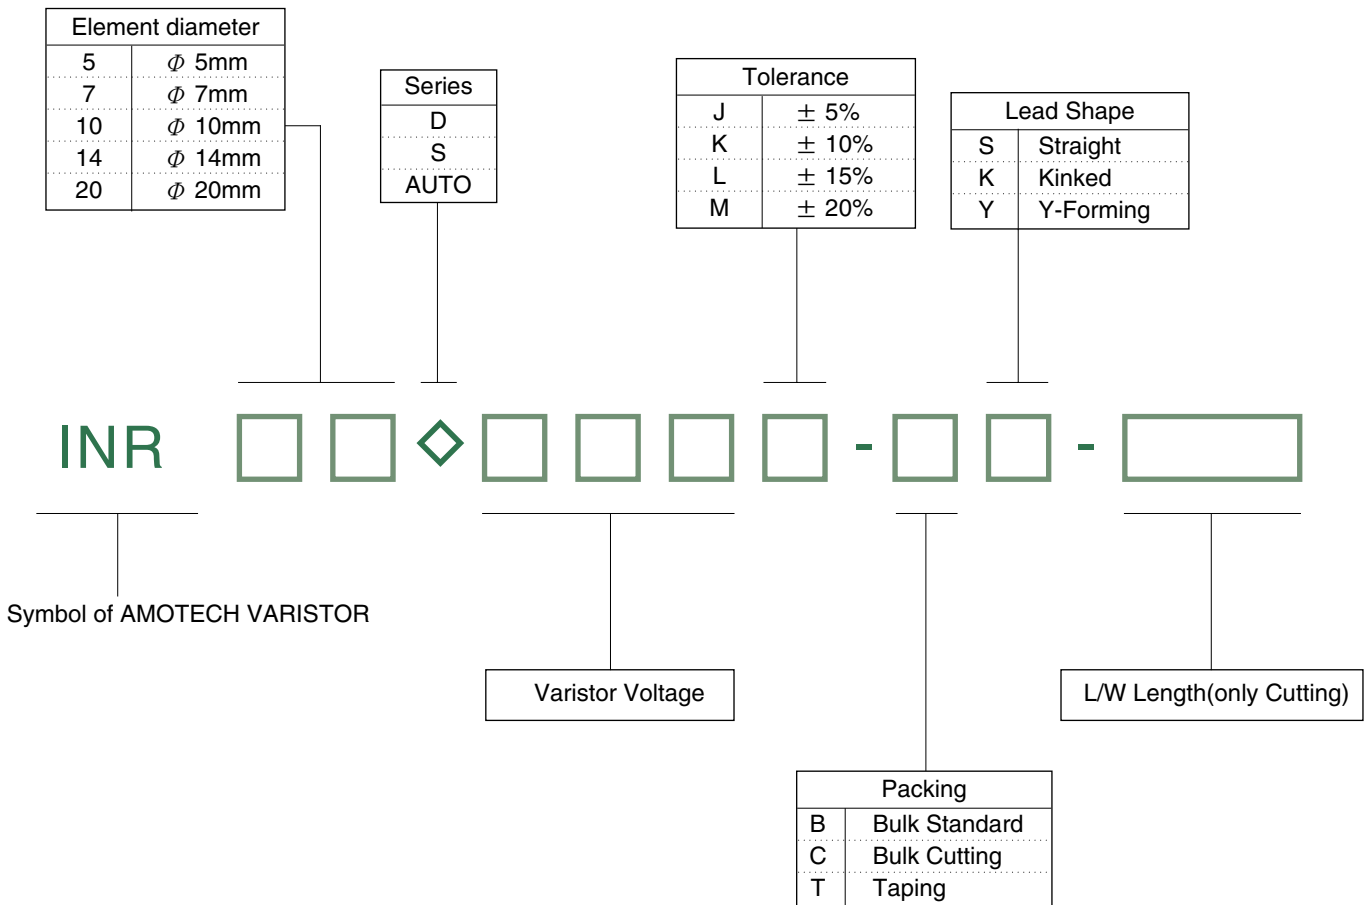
| Element diameter | |
|---|---|
| 5 | $\Phi$ 5mm |
| 7 | $\Phi$ 7mm |
| 10 | $\Phi$ 10mm |
| 14 | $\Phi$ 14mm |
| 20 | $\Phi$ 20mm |

| Series |
|---|
| D |
| S |
| AUTO |

| Tolerance | |
|---|---|
| J | $\pm$ 5% |
| K | $\pm$ 10% |
| L | $\pm$ 15% |
| M | $\pm$ 20% |

| Lead Shape | |
|---|---|
| S | Straight |
| K | Kinked |
| Y | Y-Forming |

INR □□◇□□□□-□□-□

Symbol of AMOTECH VARISTOR

Varistor Voltage

L/W Length(only Cutting)

| Packing | |
|---|---|
| B | Bulk Standard |
| C | Bulk Cutting |
| T | Taping |